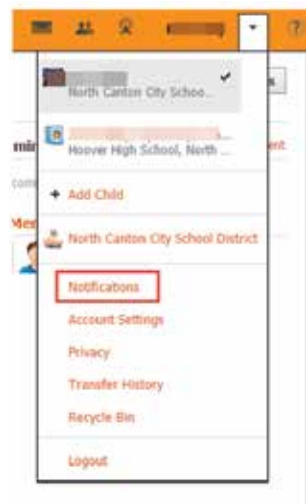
North Canton City Schoo...

Hoover High School, North ...

+ Add Child

North Canton City School District

Notifications

Account Settings

Privacy

Transfer History

Recycle Bin

Logout

?

x

mi

ent

com

Mes